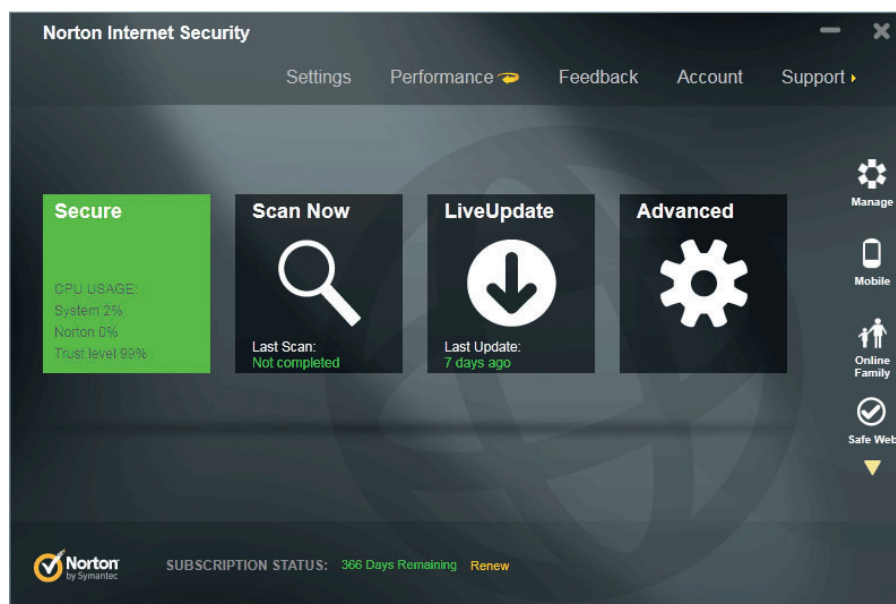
Norton Internet Security

Settings
Performance
Feedback
Account
Support

Secure

CPU USAGE:
System 2%
Norton 0%
Trust level 99%

Scan Now

Last Scan:
Not completed

LiveUpdate

Last Update:
7 days ago

Advanced

Manage

Mobile

Online Family

Safe Web

Norton by Symantec

SUBSCRIPTION STATUS: 366 Days Remaining Renew